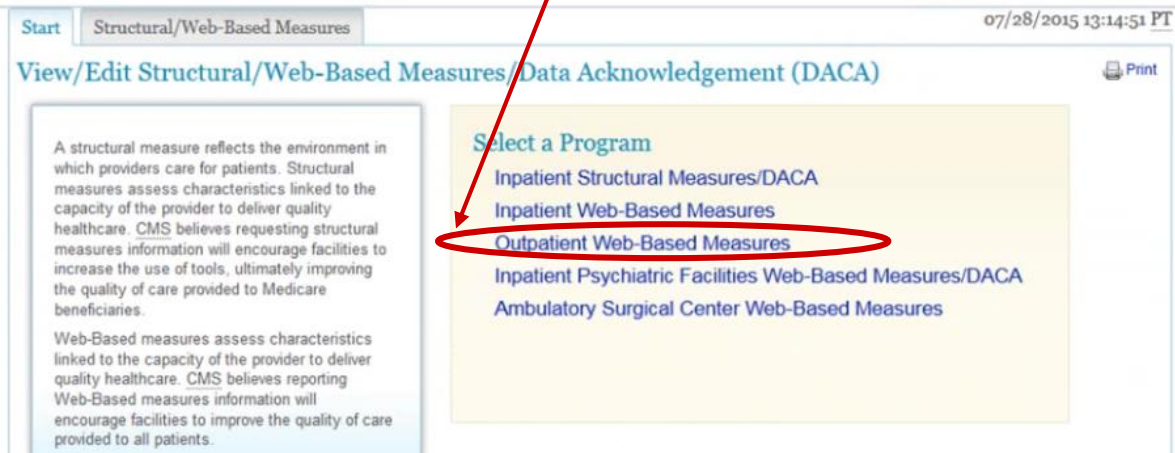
Start | Structural/Web-Based Measures

07/28/2015 13:14:51 PT

View/Edit Structural/Web-Based Measures/Data Acknowledgement (DACA)

Print

A structural measure reflects the environment in which providers care for patients. Structural measures assess characteristics linked to the capacity of the provider to deliver quality healthcare. CMS believes requesting structural measures information will encourage facilities to increase the use of tools, ultimately improving the quality of care provided to Medicare beneficiaries.

Web-Based measures assess characteristics linked to the capacity of the provider to deliver quality healthcare. CMS believes reporting Web-Based measures information will encourage facilities to improve the quality of care provided to all patients.

Select a Program

Inpatient Structural Measures/DACA

Inpatient Web-Based Measures

Outpatient Web-Based Measures

Inpatient Psychiatric Facilities Web-Based Measures/DACA

Ambulatory Surgical Center Web-Based Measures